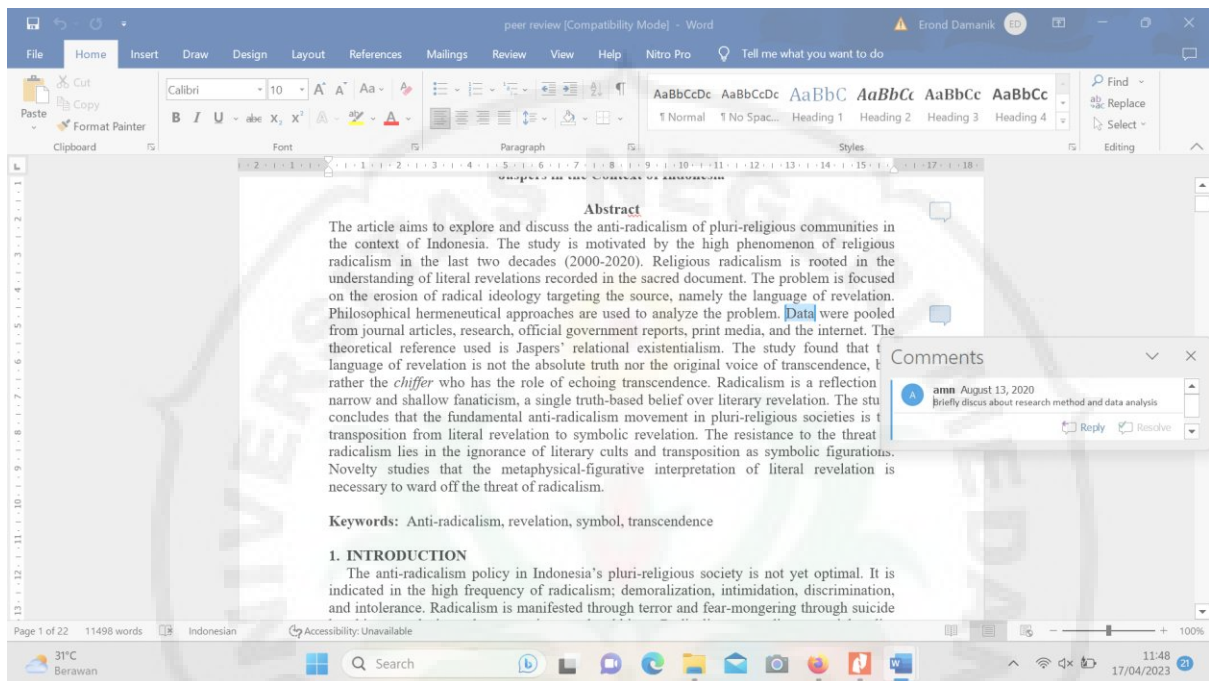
peer review [Compatibility Mode] - Word

Erond Damanik ED

File Home Insert Draw Design Layout References Mailings Review View Help Nitro Pro Tell me what you want to do

Cut
Copy
Paste
Format Painter
Clipboard

Calibri 10 A A Aa
B I U abc $x_2$ $x^2$ A A
Font

Paragraph

AaBbCcDc AaBbCcDc AaBbC AaBbCc AaBbCc AaBbCc
¶ Normal ¶ No Spac... Heading 1 Heading 2 Heading 3 Heading 4
Styles

Find
Replace
Select
Editing

Abstract

The article aims to explore and discuss the anti-radicalism of pluri-religious communities in the context of Indonesia. The study is motivated by the high phenomenon of religious radicalism in the last two decades (2000-2020). Religious radicalism is rooted in the understanding of literal revelations recorded in the sacred document. The problem is focused on the erosion of radical ideology targeting the source, namely the language of revelation. Philosophical hermeneutical approaches are used to analyze the problem. Data were pooled from journal articles, research, official government reports, print media, and the internet. The theoretical reference used is Jaspers' relational existentialism. The study found that t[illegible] language of revelation is not the absolute truth nor the original voice of transcendence, b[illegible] rather the *chiffer* who has the role of echoing transcendence. Radicalism is a reflection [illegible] narrow and shallow fanaticism, a single truth-based belief over literary revelation. The stu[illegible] concludes that the fundamental anti-radicalism movement in pluri-religious societies is t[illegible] transposition from literal revelation to symbolic revelation. The resistance to the threat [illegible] radicalism lies in the ignorance of literary cults and transposition as symbolic figurations. Novelty studies that the metaphysical-figurative interpretation of literal revelation is necessary to ward off the threat of radicalism.

Keywords: Anti-radicalism, revelation, symbol, transcendence

1. INTRODUCTION

The anti-radicalism policy in Indonesia's pluri-religious society is not yet optimal. It is indicated in the high frequency of radicalism; demoralization, intimidation, discrimination, and intolerance. Radicalism is manifested through terror and fear-mongering through suicide

Comments

amn August 13, 2020
Briefly discus about research method and data analysis
Reply Resolve

Page 1 of 22 11498 words Indonesian Accessibility: Unavailable 100%

31°C Berawan
Search
11:48 17/04/2023 21